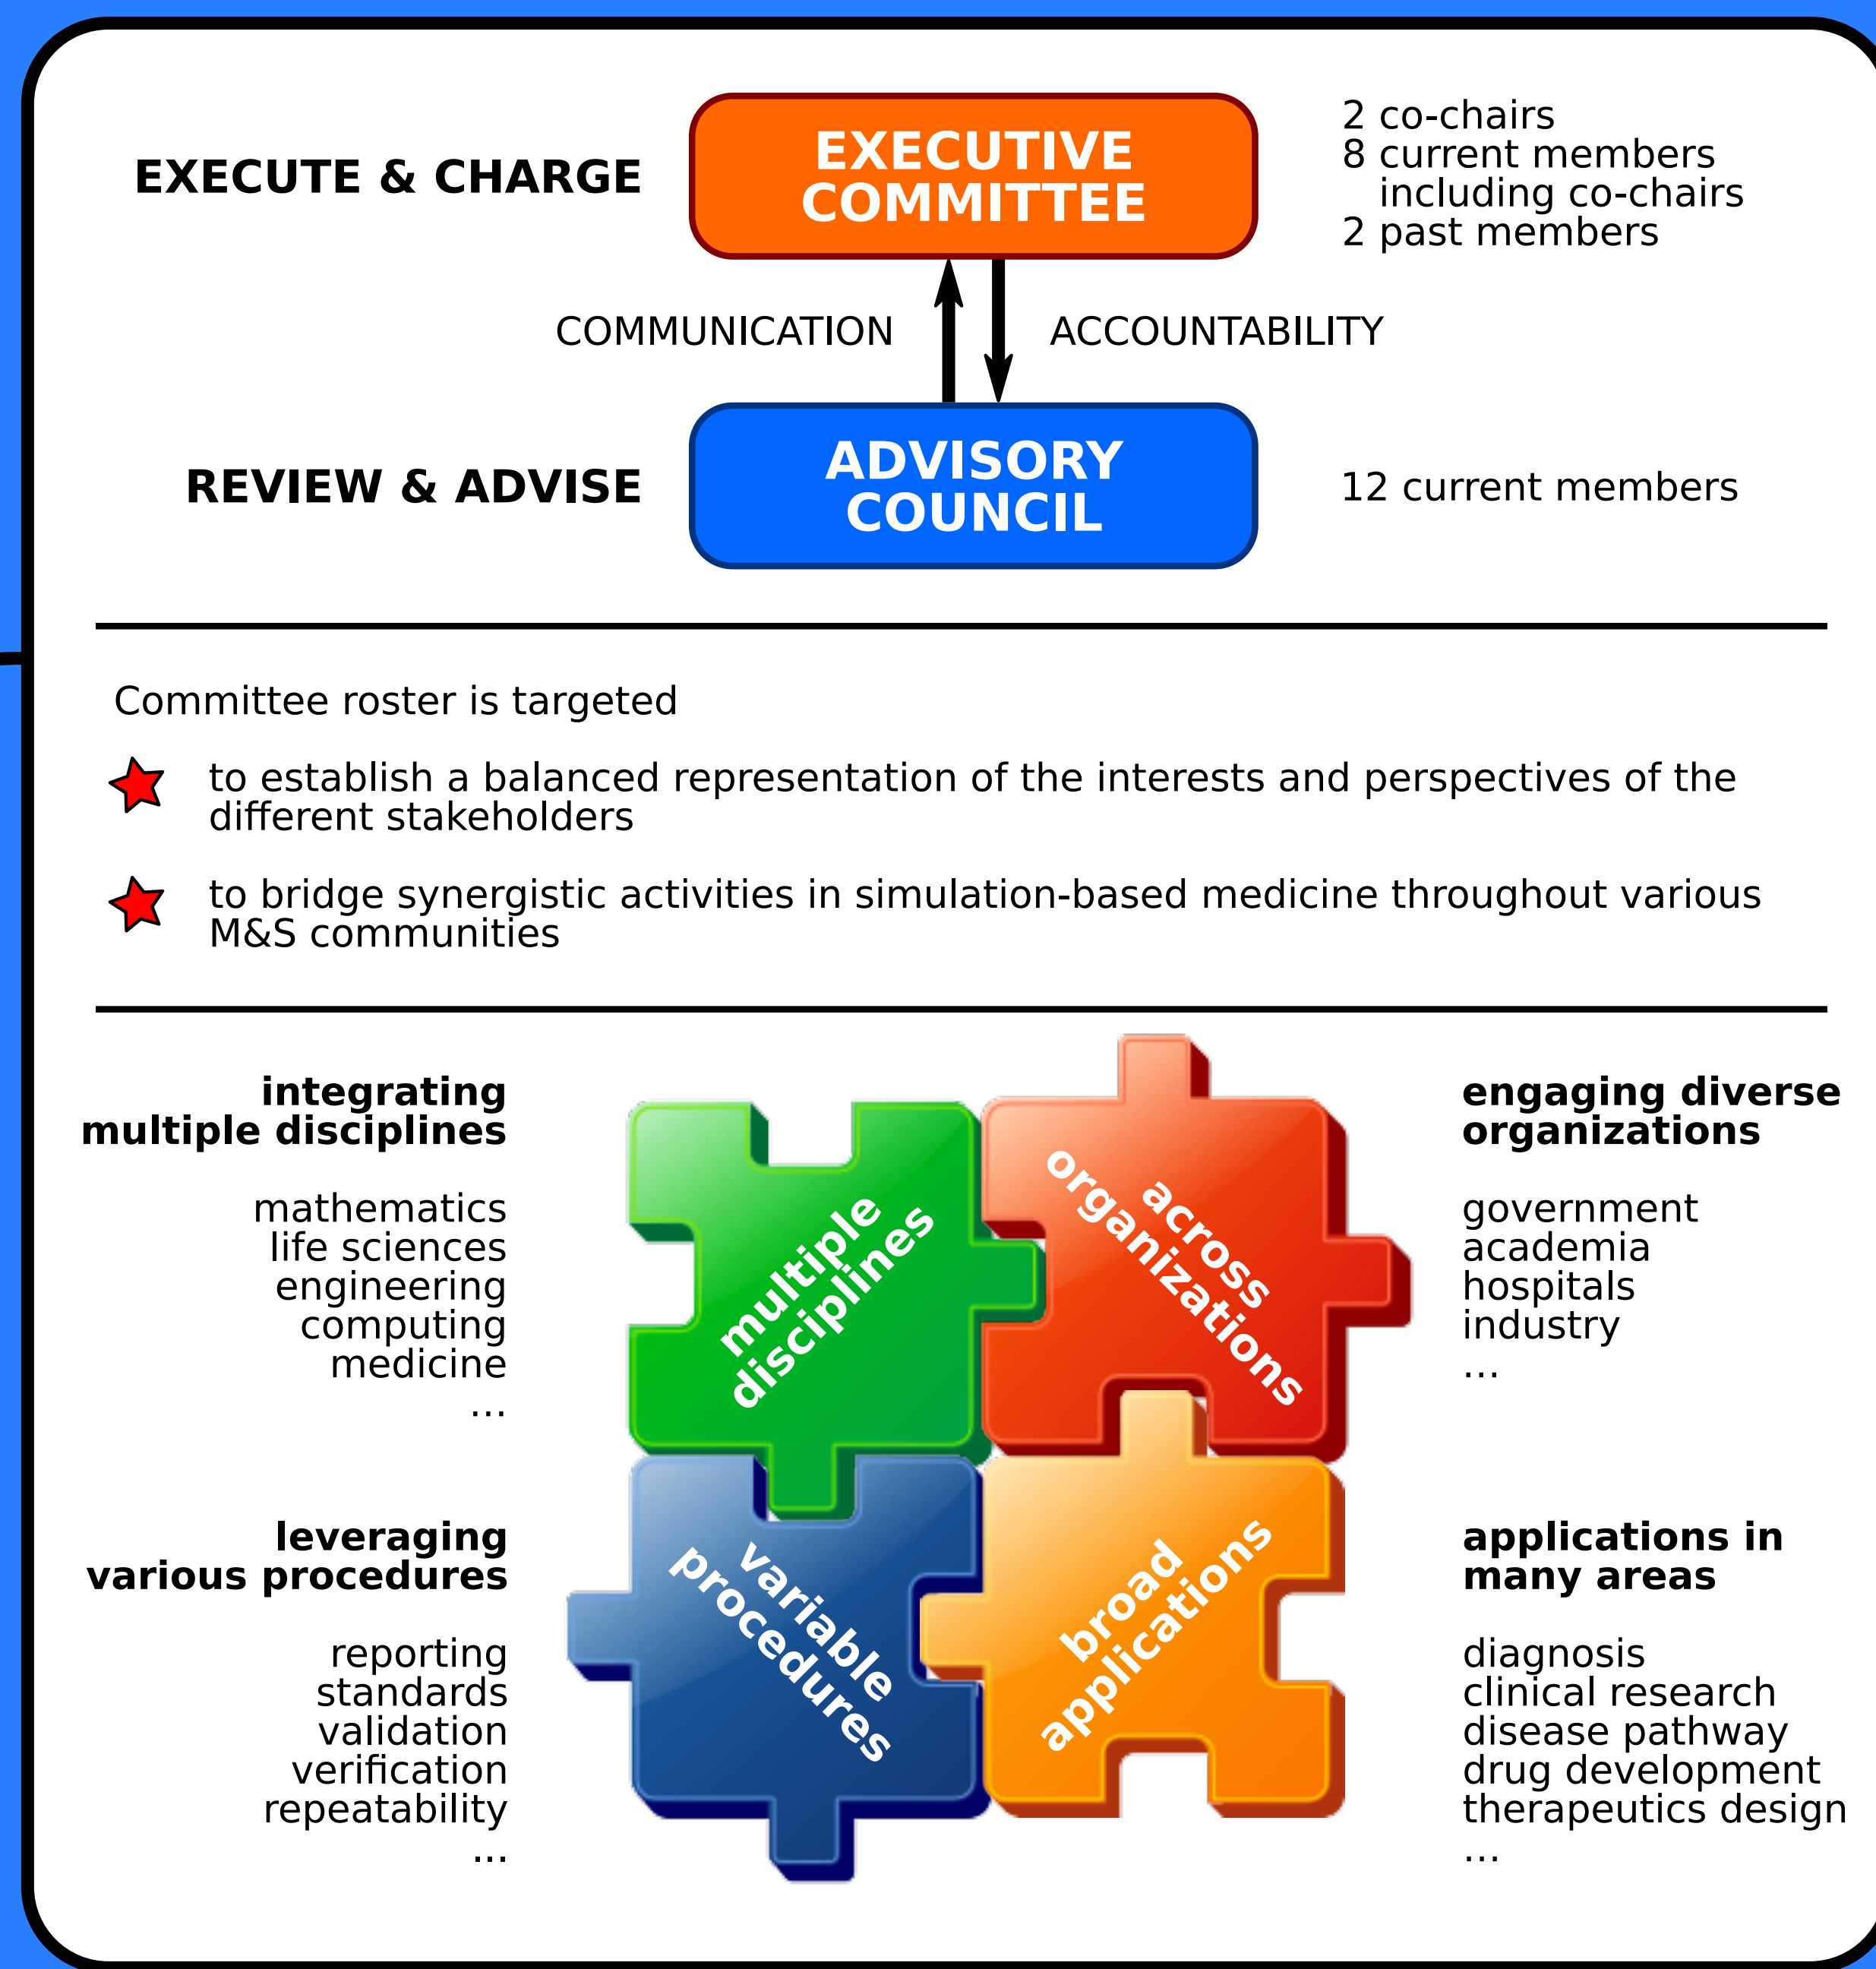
EXECUTE & CHARGE

EXECUTIVE COMMITTEE

2 co-chairs
8 current members including co-chairs
2 past members

COMMUNICATION

ACCOUNTABILITY

REVIEW & ADVISE

ADVISORY COUNCIL

12 current members

Committee roster is targeted

to establish a balanced representation of the interests and perspectives of the different stakeholders

to bridge synergistic activities in simulation-based medicine throughout various M&S communities

integrating multiple disciplines

mathematics
life sciences
engineering
computing
medicine
...

multiple disciplines

across organizations

engaging diverse organizations

government
academia
hospitals
industry
...

leveraging various procedures

reporting
standards
validation
verification
repeatability
...

variable procedures

broad applications

applications in many areas

diagnosis
clinical research
disease pathway
drug development
therapeutics design
...